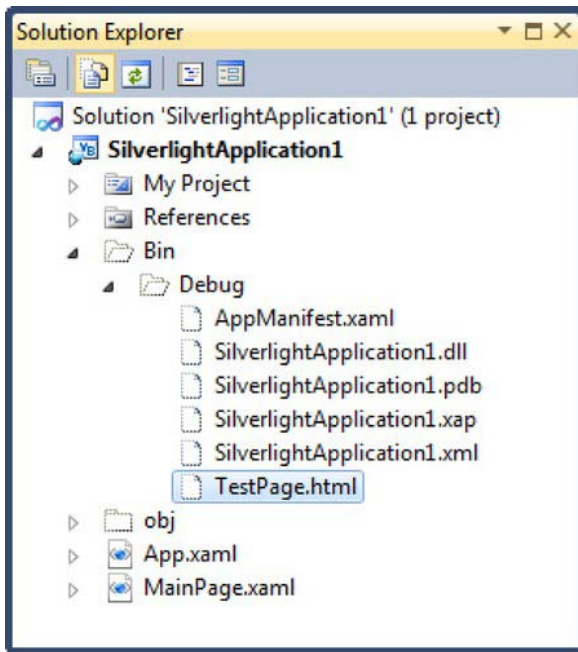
Solution Explorer

Solution 'SilverlightApplication1' (1 project)
SilverlightApplication1
My Project
References
Bin
Debug
AppManifest.xaml
SilverlightApplication1.dll
SilverlightApplication1.pdb
SilverlightApplication1.xap
SilverlightApplication1.xml
TestPage.html
obj
App.xaml
MainPage.xaml